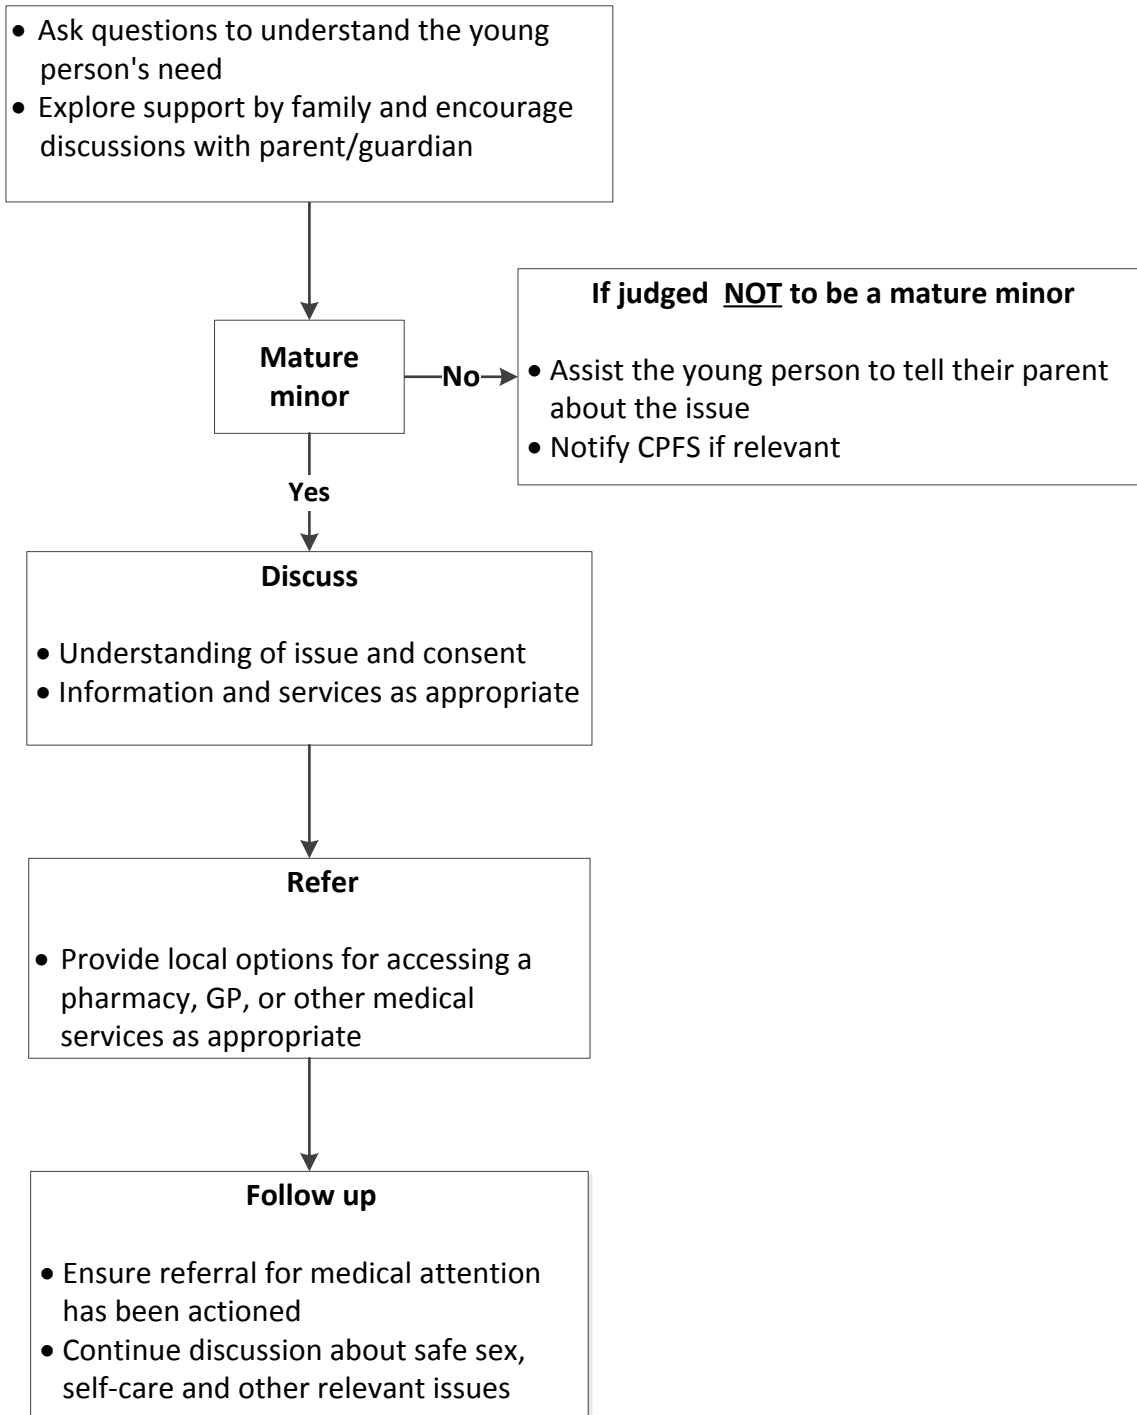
- Ask questions to understand the young person's need
- Explore support by family and encourage discussions with parent/guardian

**Mature minor**

No

**If judged NOT to be a mature minor**

- Assist the young person to tell their parent about the issue
- Notify CPFS if relevant

Yes

**Discuss**

- Understanding of issue and consent
- Information and services as appropriate

**Refer**

- Provide local options for accessing a pharmacy, GP, or other medical services as appropriate

**Follow up**

- Ensure referral for medical attention has been actioned
- Continue discussion about safe sex, self-care and other relevant issues